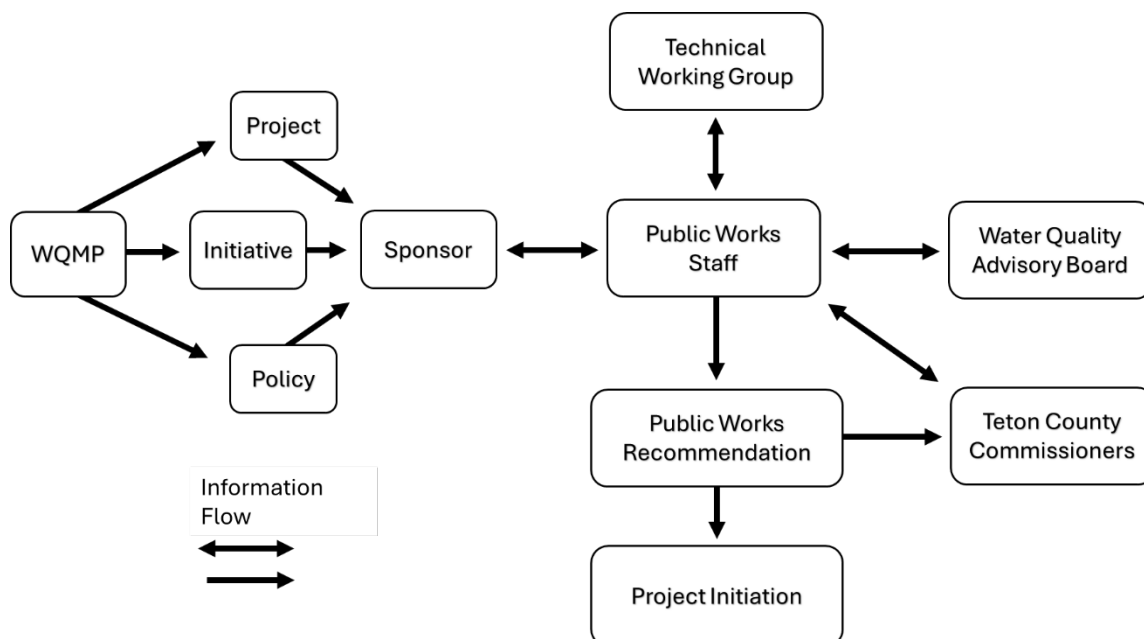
Technical Working Group

Project

WQMP

Initiative

Sponsor

Public Works Staff

Water Quality Advisory Board

Policy

Public Works Recommendation

Teton County Commissioners

Information Flow

Project Initiation